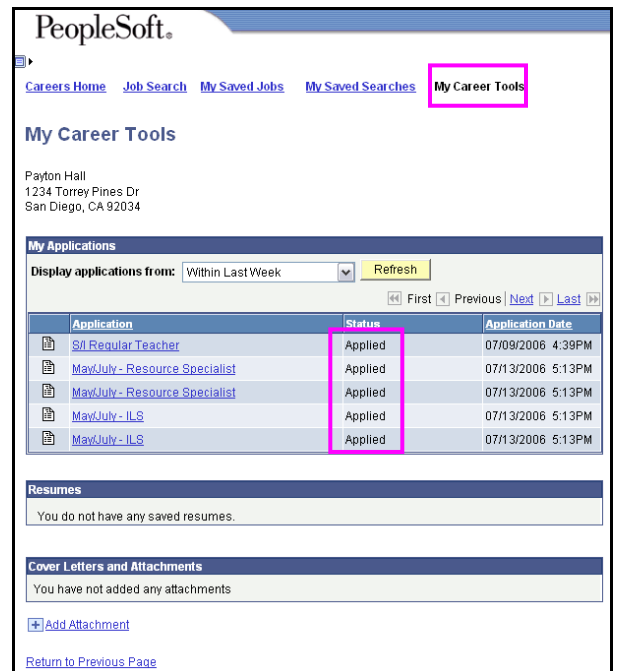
PeopleSoft.

Careers Home Job Search My Saved Jobs My Saved Searches My Career Tools

My Career Tools

Payton Hall
1234 Torrey Pines Dr
San Diego, CA 92034

My Applications

Display applications from: Within Last Week Refresh

First Previous | Next Last

| | Application | Status | Application Date |
|---|---|---|---|
| | S/I Regular Teacher | Applied | 07/09/2006 4:39PM |
| | May/July - Resource Specialist | Applied | 07/13/2006 5:13PM |
| | May/July - Resource Specialist | Applied | 07/13/2006 5:13PM |
| | May/July - ILS | Applied | 07/13/2006 5:13PM |
| | May/July - ILS | Applied | 07/13/2006 5:13PM |

Resumes

You do not have any saved resumes.

Cover Letters and Attachments

You have not added any attachments

Add Attachment

Return to Previous Page